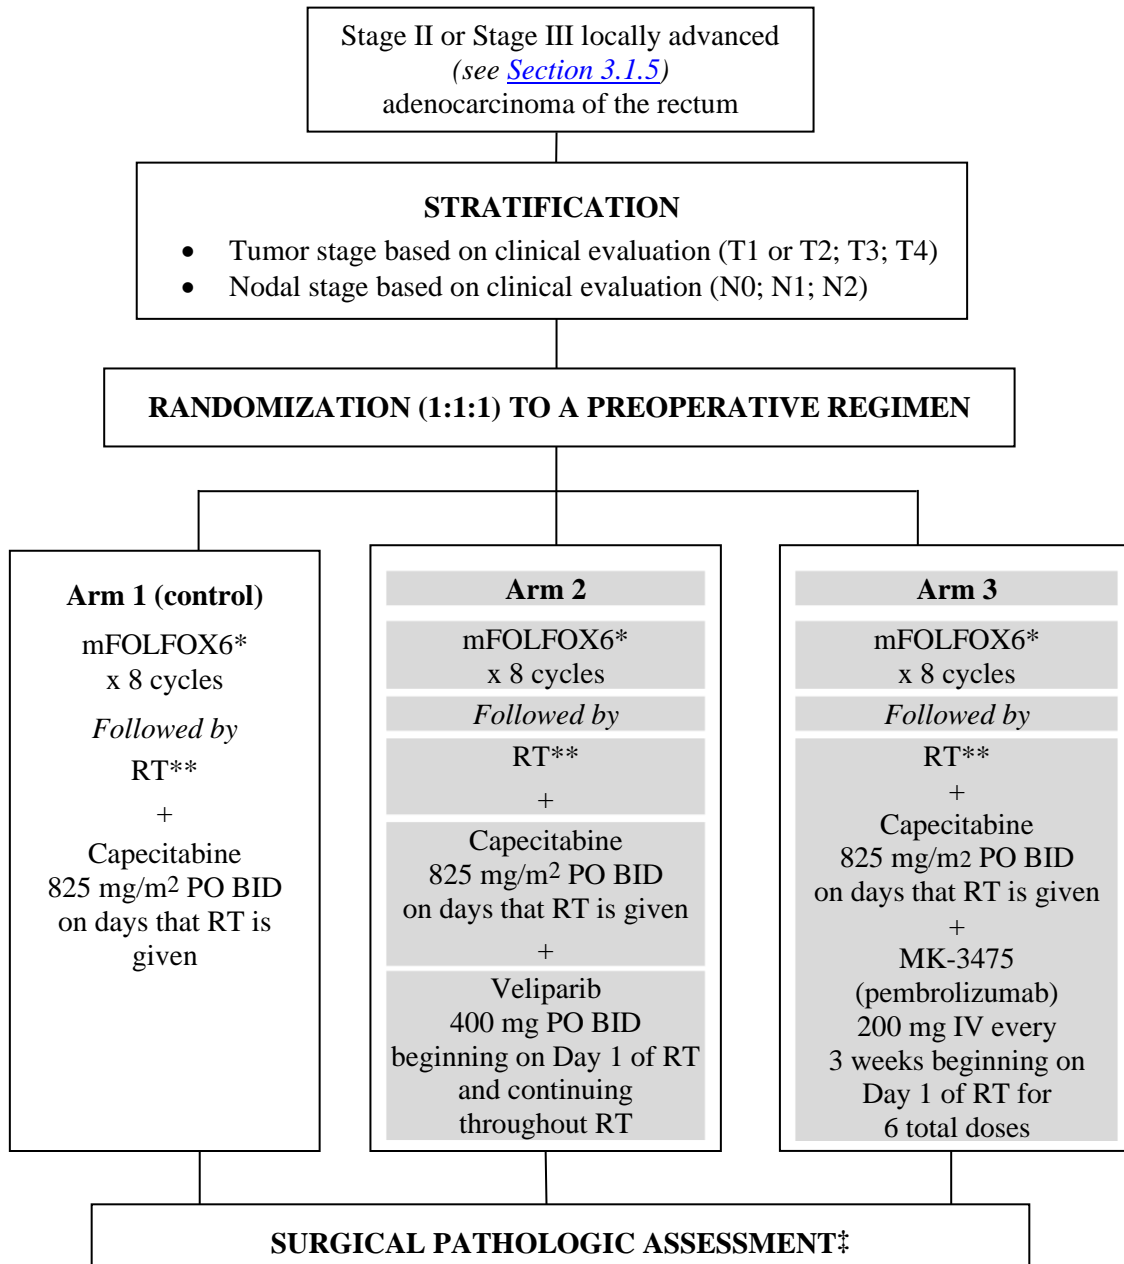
Stage II or Stage III locally advanced *(see Section 3.1.5)* adenocarcinoma of the rectum

**STRATIFICATION**

- Tumor stage based on clinical evaluation (T1 or T2; T3; T4)
- Nodal stage based on clinical evaluation (N0; N1; N2)

**RANDOMIZATION (1:1:1) TO A PREOPERATIVE REGIMEN**

**Arm 1 (control)**
mFOLFOX6*
x 8 cycles
*Followed by*
RT**
+
Capecitabine
825 mg/m$^2$ PO BID
on days that RT is given

**Arm 2**
mFOLFOX6*
x 8 cycles
*Followed by*
RT**
+
Capecitabine
825 mg/m$^2$ PO BID
on days that RT is given
+
Veliparib
400 mg PO BID
beginning on Day 1 of RT
and continuing
throughout RT

**Arm 3**
mFOLFOX6*
x 8 cycles
*Followed by*
RT**
+
Capecitabine
825 mg/m2 PO BID
on days that RT is given
+
MK-3475
(pembrolizumab)
200 mg IV every
3 weeks beginning on
Day 1 of RT for
6 total doses

**SURGICAL PATHOLOGIC ASSESSMENT‡**